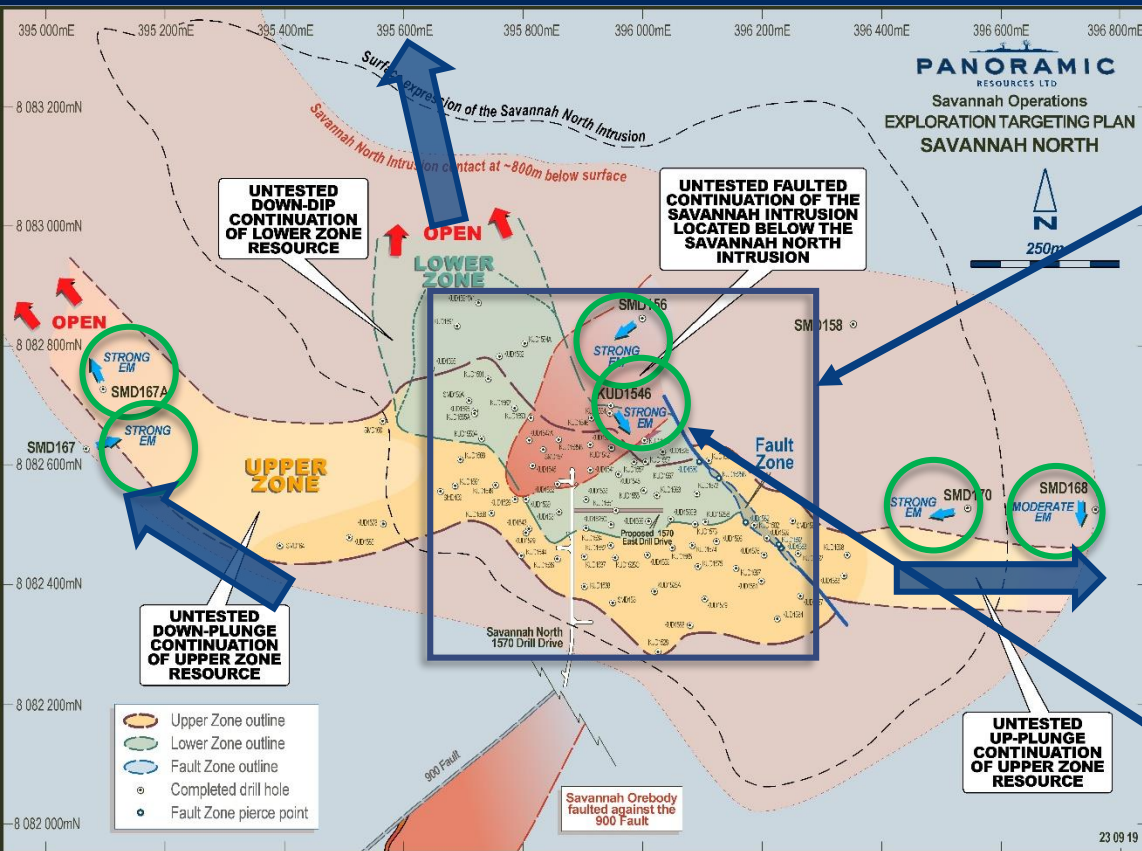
395 000mE 395 200mE 395 400mE 395 600mE 395 800mE 396 000mE 396 200mE 396 400mE 396 600mE 396 800mE

PANORAMIC
RESOURCES LTD
Savannah Operations
EXPLORATION TARGETING PLAN
SAVANNAH NORTH

8 083 200mN
8 083 000mN
8 082 800mN
8 082 600mN
8 082 400mN
8 082 200mN
8 082 000mN

Surface expression of the Savannah North Intrusion
Savannah North Intrusion contact at ~800m below surface

UNTESTED DOWN-DIP CONTINUATION OF LOWER ZONE RESOURCE

OPEN
OPEN

LOWER ZONE

UNTESTED FAULTED CONTINUATION OF THE SAVANNAH INTRUSION LOCATED BELOW THE SAVANNAH NORTH INTRUSION

N
250m

SMD156
STRONG EM
SMD158
KUD1546
STRONG EM
STRONG EM
SMD167A
SMD167
STRONG EM

Fault Zone

UPPER ZONE

STRONG EM
SMD170
SMD168
MODERATE EM

Proposed 1570 East Drill Drive
Savannah North 1570 Drill Drive

UNTESTED DOWN-PLUNGE CONTINUATION OF UPPER ZONE RESOURCE

UNTESTED UP-PLUNGE CONTINUATION OF UPPER ZONE RESOURCE

Upper Zone outline
Lower Zone outline
Fault Zone outline
Completed drill hole
Fault Zone pierce point

900 Fault

Savannah Orebody faulted against the 900 Fault

23 09 19